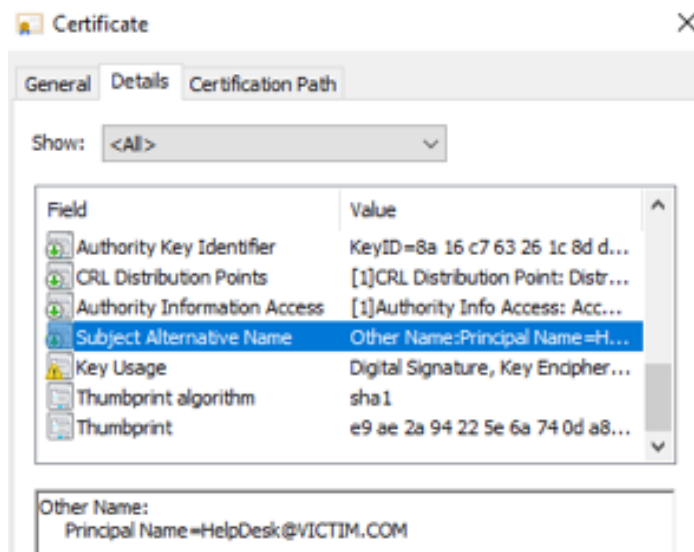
Certificate

General Details Certification Path

Show: <All>

| Field | Value |
|---|---|
| Authority Key Identifier | KeyID=8a 16 c7 63 26 1c 8d d... |
| CRL Distribution Points | [1]CRL Distribution Point: Distr... |
| Authority Information Access | [1]Authority Info Access: Acc... |
| Subject Alternative Name | Other Name:Principal Name=H... |
| Key Usage | Digital Signature, Key Encipher... |
| Thumbprint algorithm | sha1 |
| Thumbprint | e9 ae 2a 94 22 5e 6a 74 0d a8... |

Other Name:
Principal Name=HelpDesk@VICTIM.COM